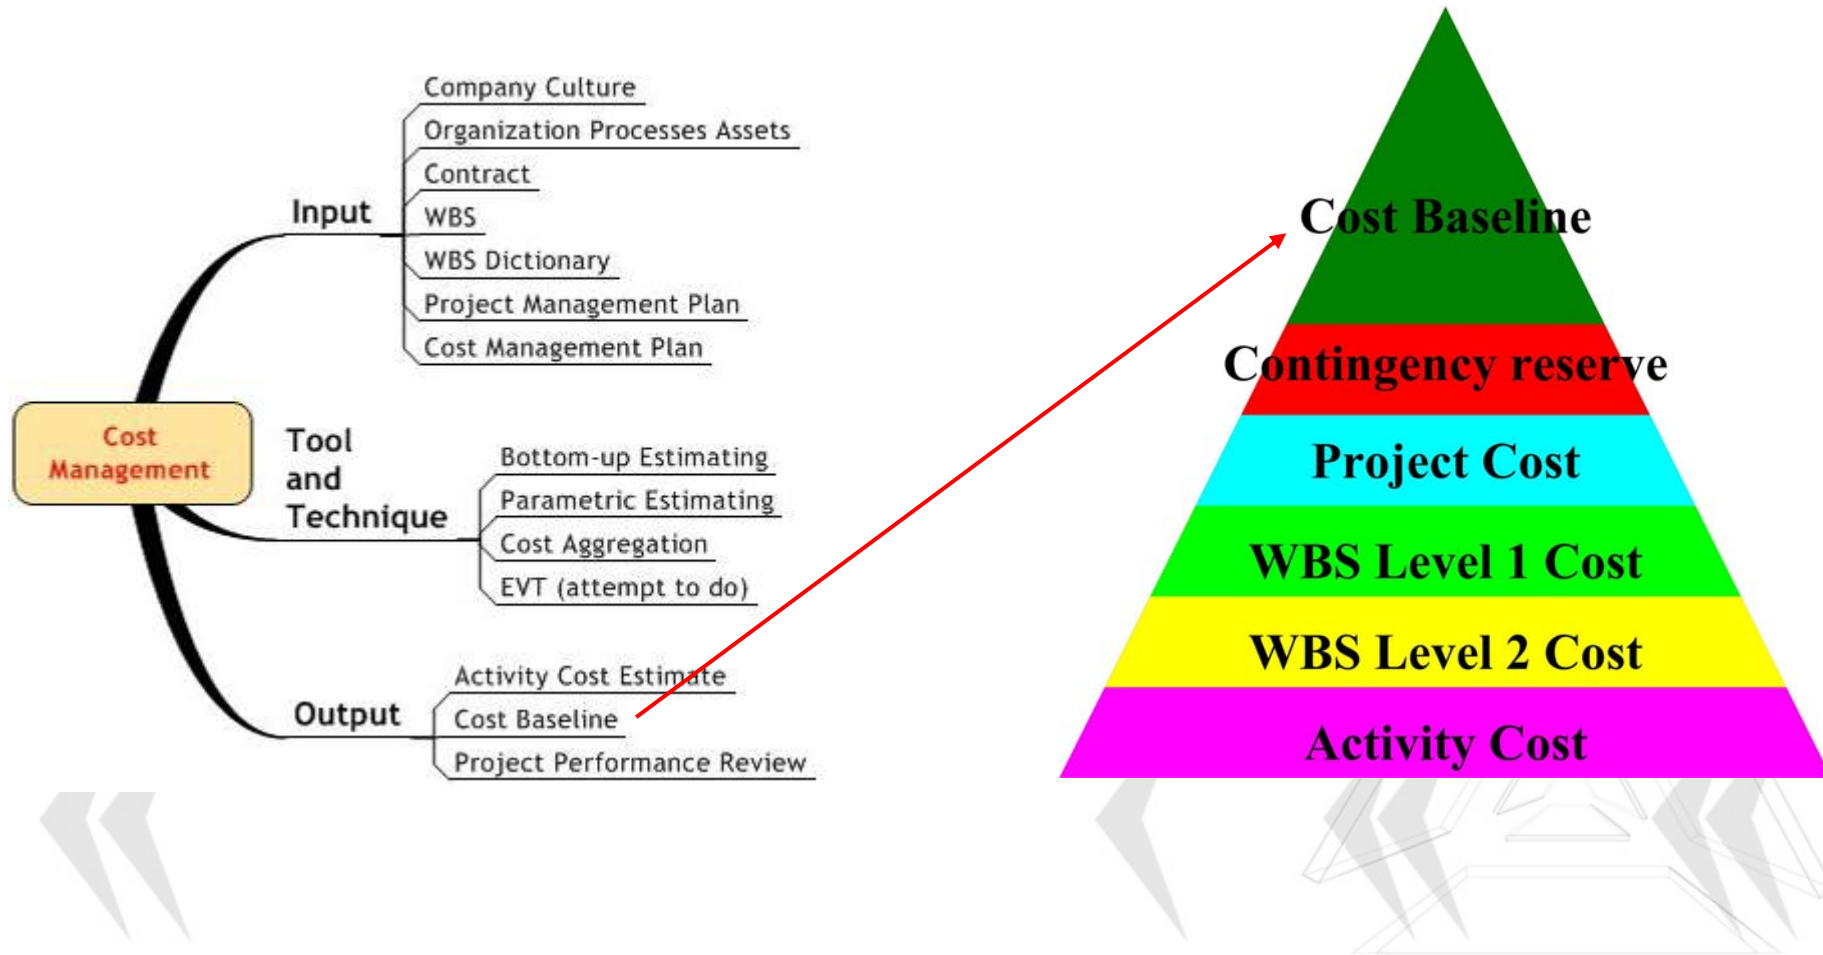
Cost Management

Input
Company Culture
Organization Processes Assets
Contract
WBS
WBS Dictionary
Project Management Plan
Cost Management Plan

Tool and Technique
Bottom-up Estimating
Parametric Estimating
Cost Aggregation
EVT (attempt to do)

Output
Activity Cost Estimate
Cost Baseline
Project Performance Review

Cost Baseline
Contingency reserve
Project Cost
WBS Level 1 Cost
WBS Level 2 Cost
Activity Cost